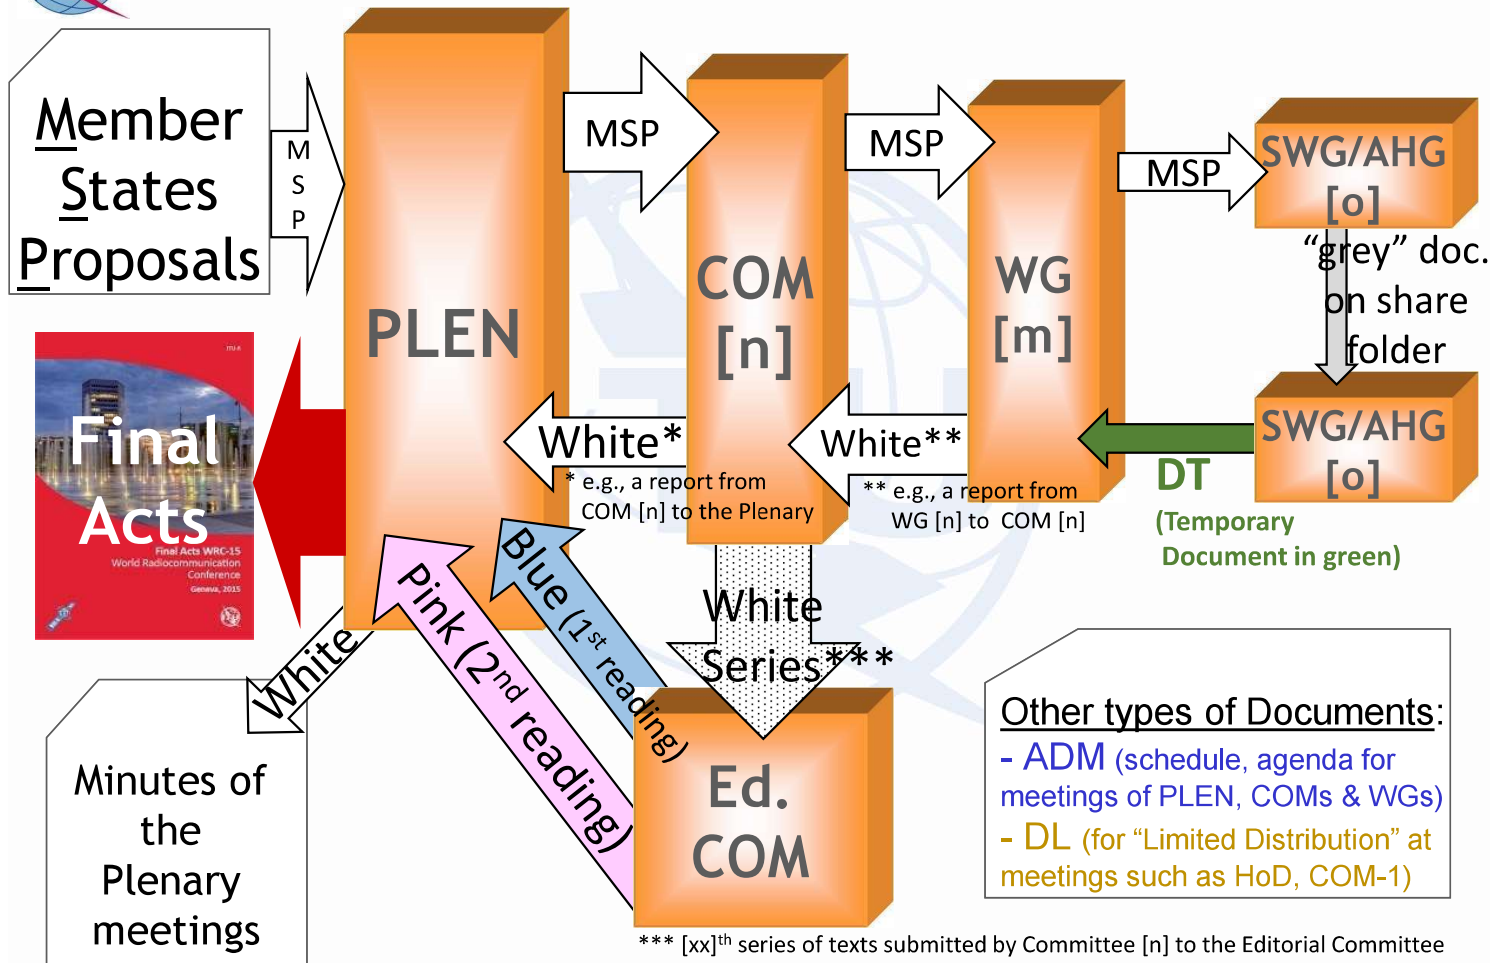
Member States Proposals

MSP

PLEN

MSP

COM [n]

MSP

WG [m]

MSP

SWG/AHG [o]

"grey" doc. on share folder

SWG/AHG [o]

DT

(Temporary Document in green)

White**

** e.g., a report from WG [n] to COM [n]

White*

* e.g., a report from COM [n] to the Plenary

Final Acts

Final Acts WRC-15
World Radiocommunication Conference
Geneva, 2015

Blue ($1^{st}$ reading)

Pink ($2^{nd}$ reading)

White Series***

White

Ed. COM

Minutes of the Plenary meetings

Other types of Documents:
- ADM (schedule, agenda for meetings of PLEN, COMs & WGs)
- DL (for "Limited Distribution" at meetings such as HoD, COM-1)

*** [xx]$^{th}$ series of texts submitted by Committee [n] to the Editorial Committee